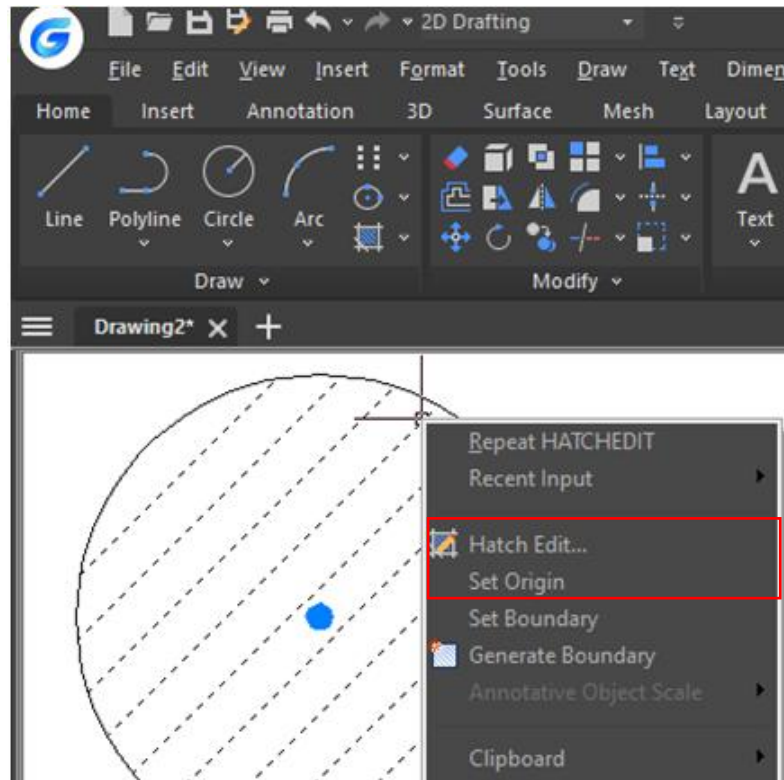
2D Drafting

File Edit View Insert Format Tools Draw Text Dimen

Home Insert Annotation 3D Surface Mesh Layout

Line Polyline Circle Arc

Text

Draw

Modify

Drawing2*

Repeat HATCHEDIT
Recent Input
Hatch Edit...
Set Origin
Set Boundary
Generate Boundary
Annotative Object Scale
Clipboard